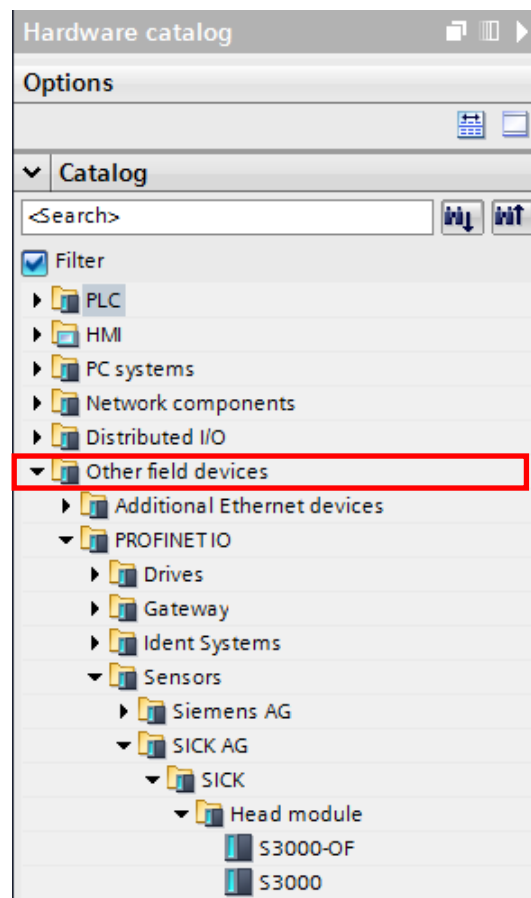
Hardware catalog

Options

Catalog

<Search>

Filter

PLC

HMI

PC systems

Network components

Distributed I/O

Other field devices

Additional Ethernet devices

PROFINET IO

Drives

Gateway

Ident Systems

Sensors

Siemens AG

SICK AG

SICK

Head module

S3000-OF

S3000